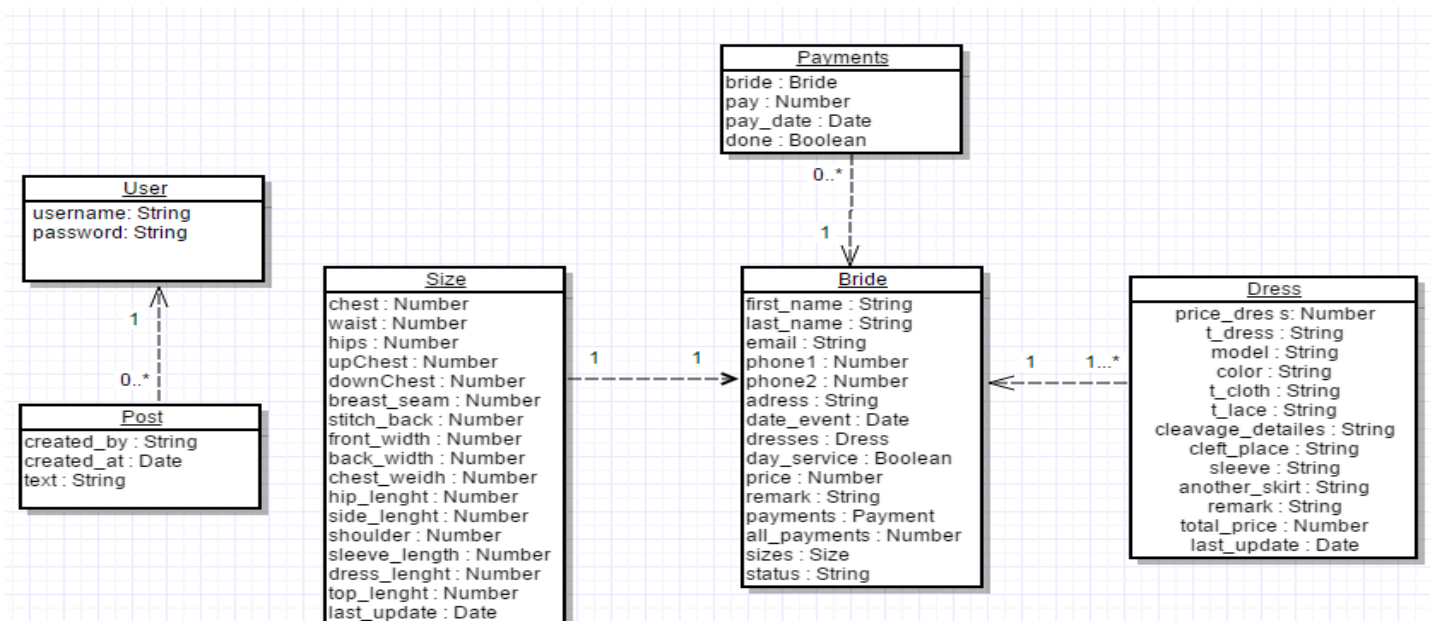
Payments
bride : Bride
pay : Number
pay_date : Date
done : Boolean

0..*

1

User
username: String
password: String

1

0..*

Post
created_by : String
created_at : Date
text : String

Size
chest : Number
waist : Number
hips : Number
upChest : Number
downChest : Number
breast_seam : Number
stitch_back : Number
front_width : Number
back_width : Number
chest_weidh : Number
hip_lenght : Number
side_lenght : Number
shoulder : Number
sleeve_length : Number
dress_lenght : Number
top_lenght : Number
last_update : Date

1

1

Bride
first_name : String
last_name : String
email : String
phone1 : Number
phone2 : Number
adress : String
date_event : Date
dresses : Dress
day_service : Boolean
price : Number
remark : String
payments : Payment
all_payments : Number
sizes : Size
status : String

1

1...*

Dress
price_dres s: Number
t_dress : String
model : String
color : String
t_cloth : String
t_lace : String
cleavage_detailes : String
cleft_place : String
sleeve : String
another_skirt : String
remark : String
total_price : Number
last_update : Date